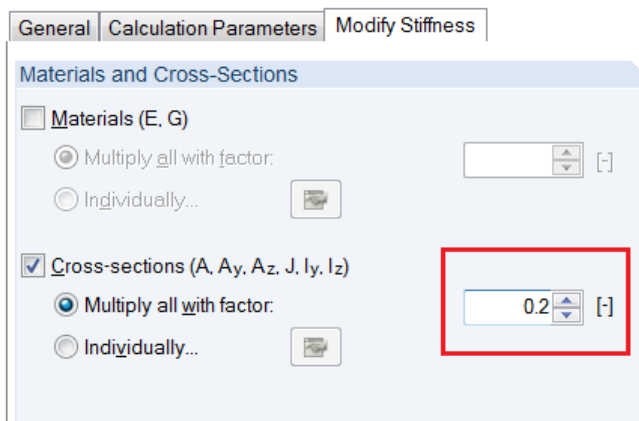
General | Calculation Parameters | Modify Stiffness

Materials and Cross-Sections

Materials (E, G)

Multiply all with factor: [-]

Individually...

Cross-sections (A, $A_y$, $A_z$, J, $I_y$, $I_z$)

Multiply all with factor: 0.2 [-]

Individually...